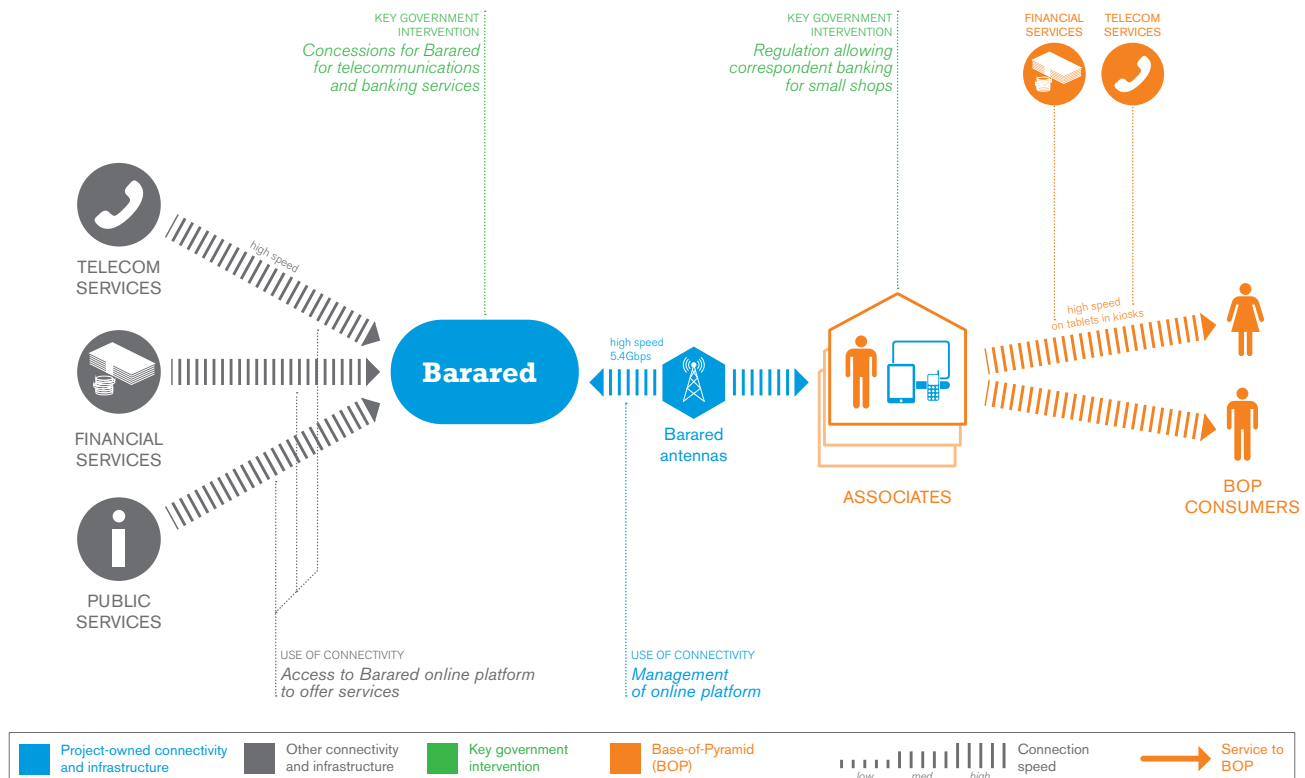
KEY GOVERNMENT INTERVENTION
Concessions for Barared for telecommunications and banking services

KEY GOVERNMENT INTERVENTION
Regulation allowing correspondent banking for small shops

FINANCIAL SERVICES

TELECOM SERVICES

TELECOM SERVICES

high speed

FINANCIAL SERVICES

PUBLIC SERVICES

Barared

high speed 5.4Gbps

Barared antennas

ASSOCIATES

high speed on tablets in kiosks

BOP CONSUMERS

USE OF CONNECTIVITY
Access to Barared online platform to offer services

USE OF CONNECTIVITY
Management of online platform

Project-owned connectivity and infrastructure

Other connectivity and infrastructure

Key government intervention

Base-of-Pyramid (BOP)

low med high

Connection speed

Service to BOP